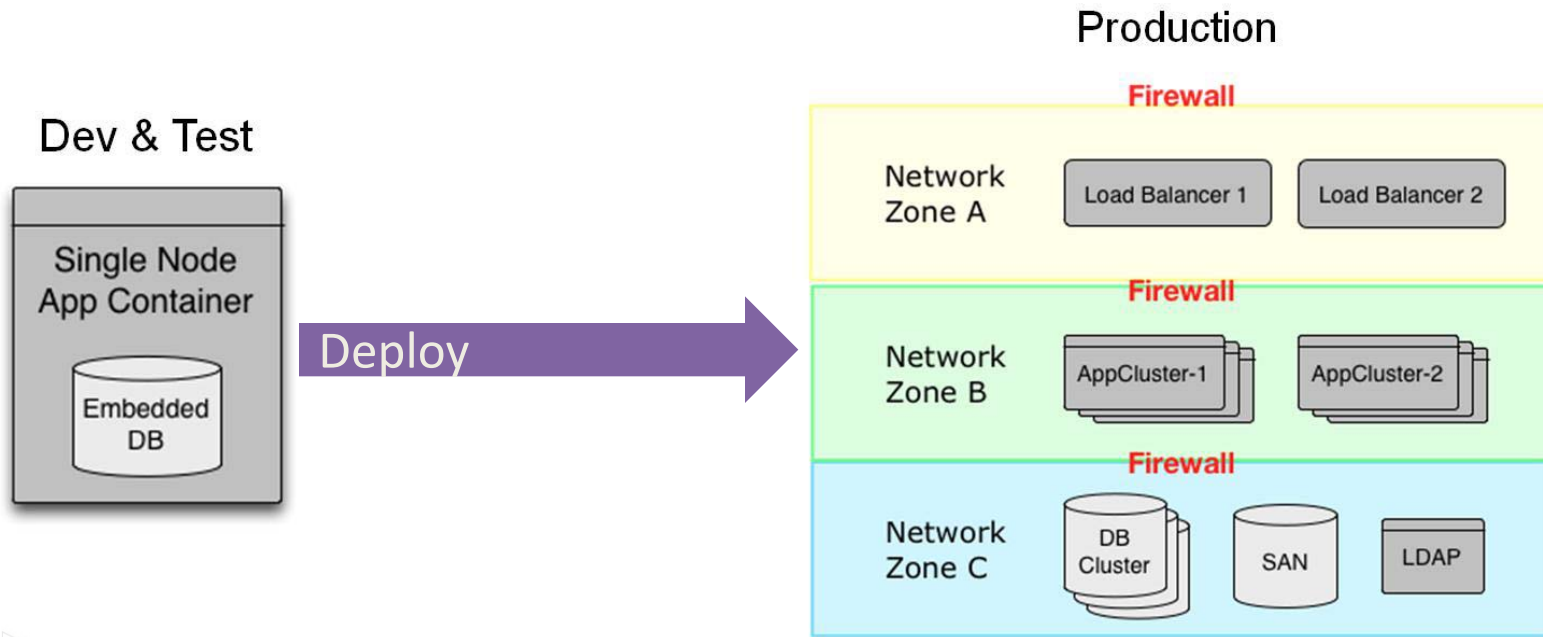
Dev & Test

Single Node App Container

Embedded DB

Deploy

Production

Firewall

Network Zone A

Load Balancer 1

Load Balancer 2

Firewall

Network Zone B

AppCluster-1

AppCluster-2

Firewall

Network Zone C

DB Cluster

SAN

LDAP